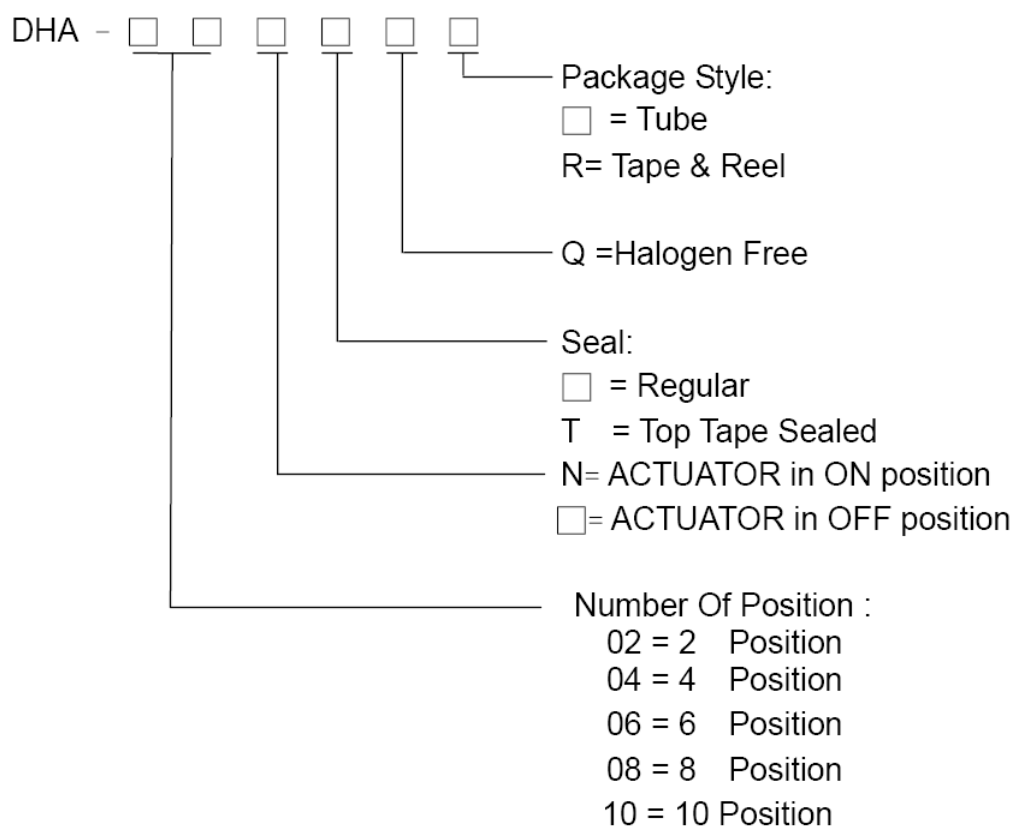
DHA - □ □ □ □ □ □

Package Style:
□ = Tube
R= Tape & Reel

Q =Halogen Free

Seal:
□ = Regular
T = Top Tape Sealed

N= ACTUATOR in ON position
□= ACTUATOR in OFF position

Number Of Position :
02 = 2 Position
04 = 4 Position
06 = 6 Position
08 = 8 Position
10 = 10 Position